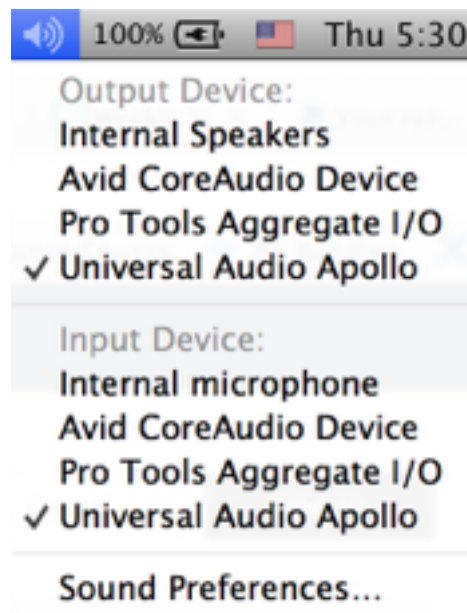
100% Thu 5:30

Output Device:
Internal Speakers
Avid CoreAudio Device
Pro Tools Aggregate I/O
✓ Universal Audio Apollo

Input Device:
Internal microphone
Avid CoreAudio Device
Pro Tools Aggregate I/O
✓ Universal Audio Apollo

Sound Preferences...